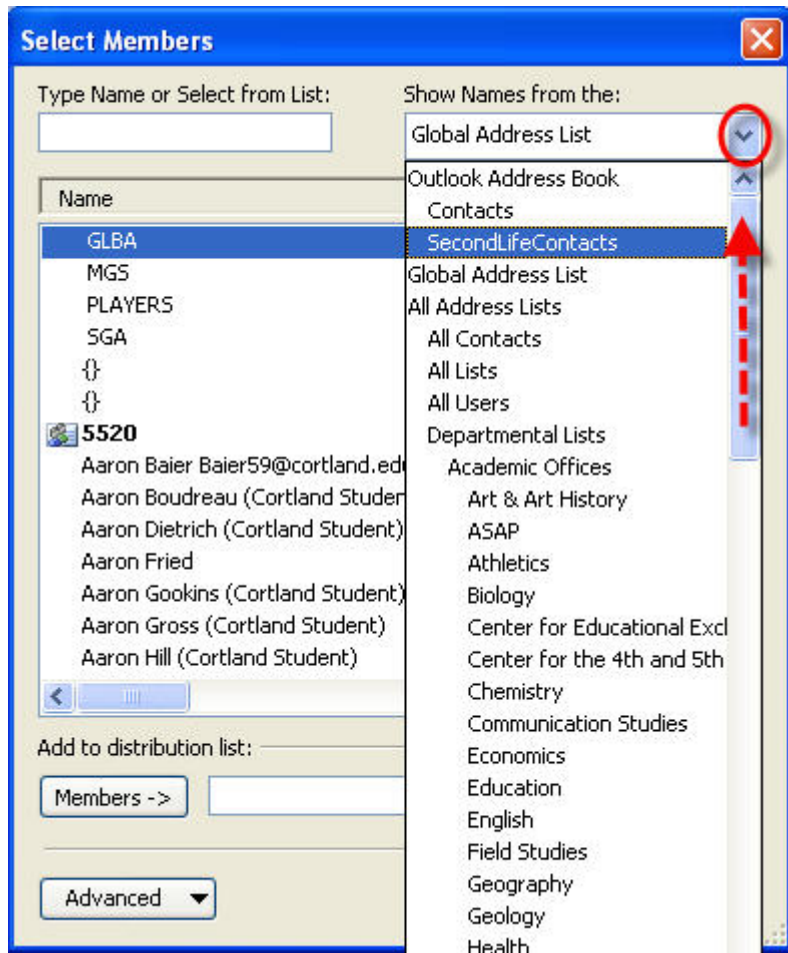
Select Members

Type Name or Select from List:

Show Names from the:

Global Address List

Name

GLBA
MGS
PLAYERS
SGA
{}
{}
5520
Aaron Baier Baier59@cortland.ed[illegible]
Aaron Boudreau (Cortland Studen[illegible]
Aaron Dietrich (Cortland Student)
Aaron Fried
Aaron Gookins (Cortland Student)
Aaron Gross (Cortland Student)
Aaron Hill (Cortland Student)

Outlook Address Book
Contacts
SecondLifeContacts
Global Address List
All Address Lists
All Contacts
All Lists
All Users
Departmental Lists
Academic Offices
Art & Art History
ASAP
Athletics
Biology
Center for Educational Excl
Center for the 4th and 5th
Chemistry
Communication Studies
Economics
Education
English
Field Studies
Geography
Geology
Health

Add to distribution list:

Members ->

Advanced